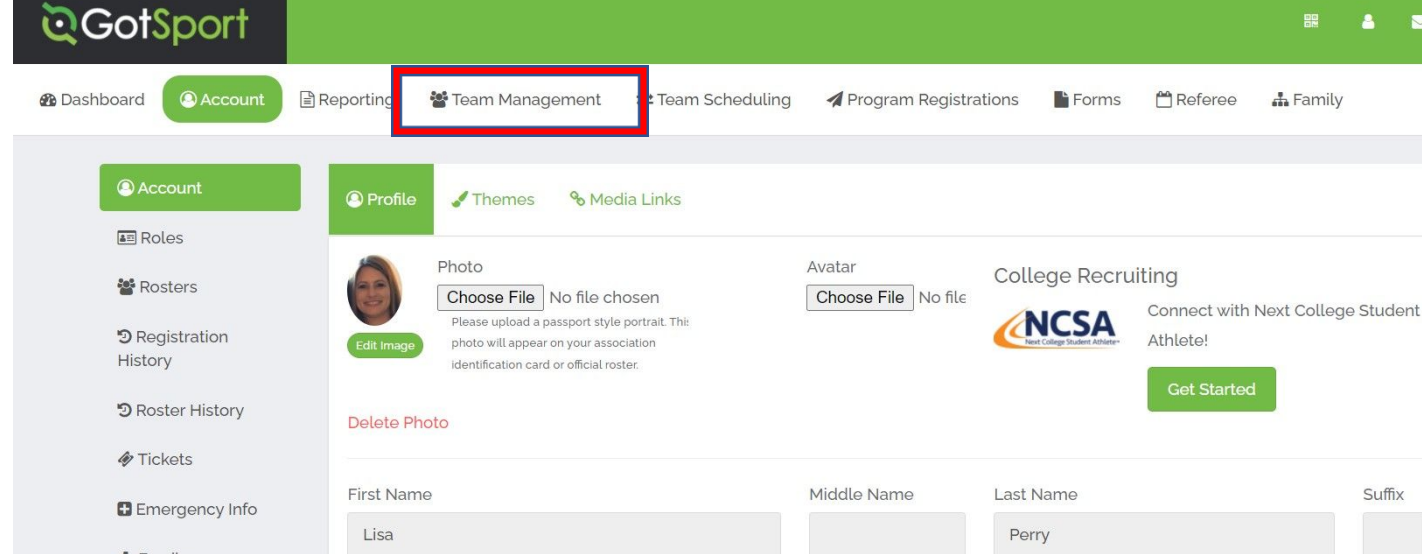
GotSport

Dashboard Account Reporting Team Management Team Scheduling Program Registrations Forms Referee Family

Account

Roles

Rosters

Registration History

Roster History

Tickets

Emergency Info

Profile Themes Media Links

Photo

Choose File No file chosen

Please upload a passport style portrait. This photo will appear on your association identification card or official roster.

Edit Image

Delete Photo

Avatar

Choose File No file

College Recruiting

NCSA
Next College Student Athlete

Connect with Next College Student Athlete!

Get Started

First Name

Lisa

Middle Name

Last Name

Perry

Suffix